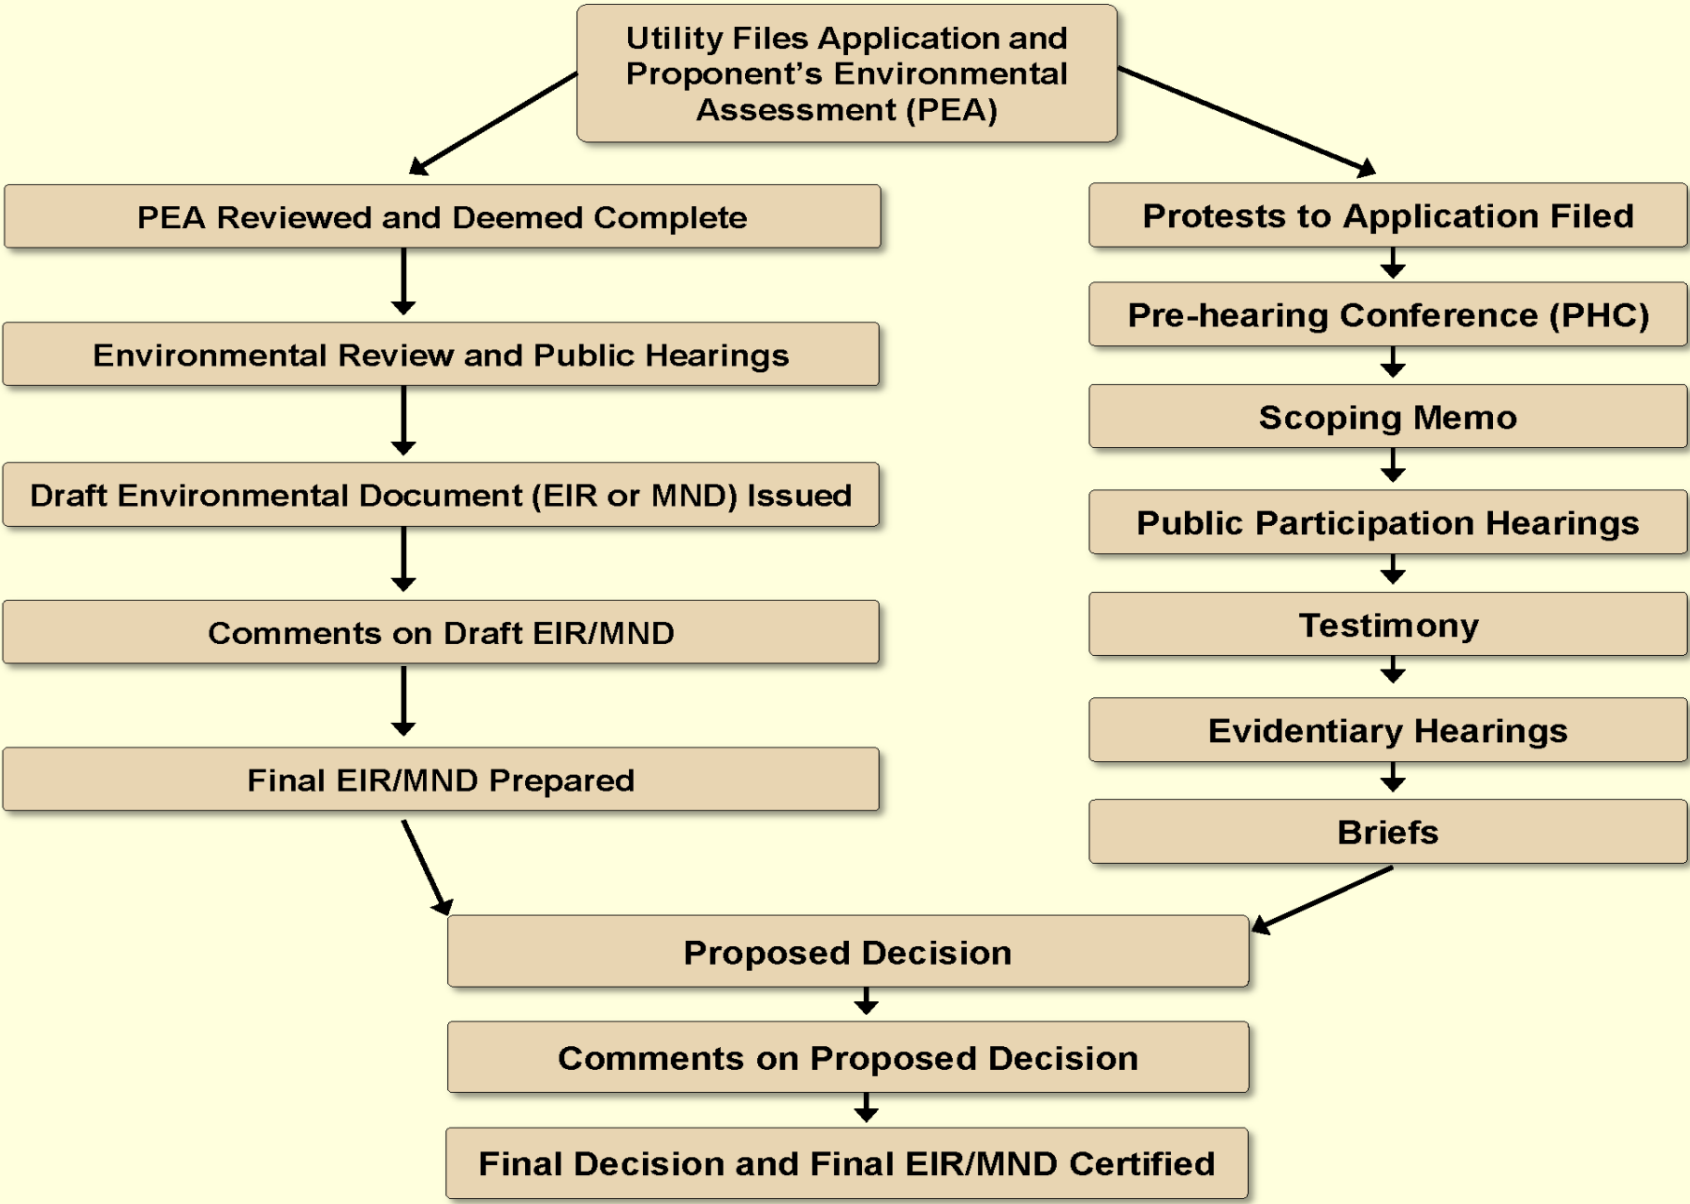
Utility Files Application and Proponent’s Environmental Assessment (PEA)

PEA Reviewed and Deemed Complete

Environmental Review and Public Hearings

Draft Environmental Document (EIR or MND) Issued

Comments on Draft EIR/MND

Final EIR/MND Prepared

Protests to Application Filed

Pre-hearing Conference (PHC)

Scoping Memo

Public Participation Hearings

Testimony

Evidentiary Hearings

Briefs

Proposed Decision

Comments on Proposed Decision

Final Decision and Final EIR/MND Certified